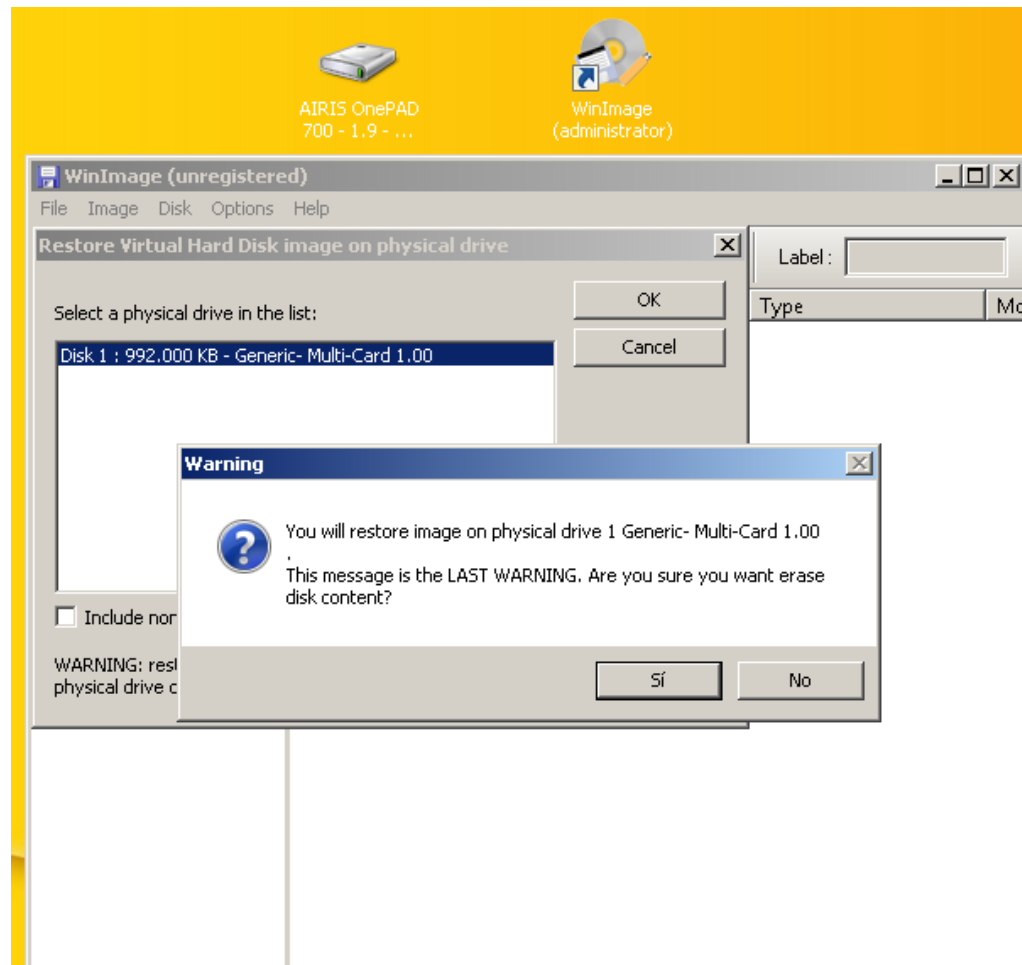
AIRIS OnePAD 700 - 1.9 - ...

WinImage (administrator)

WinImage (unregistered)

File Image Disk Options Help

Restore Virtual Hard Disk image on physical drive

Select a physical drive in the list:

Disk 1 : 992.000 KB - Generic- Multi-Card 1.00

OK

Cancel

Label :

Type

Mo

Include nor

WARNING: rest
physical drive c

Warning

You will restore image on physical drive 1 Generic- Multi-Card 1.00
.
This message is the LAST WARNING. Are you sure you want erase disk content?

Sí

No